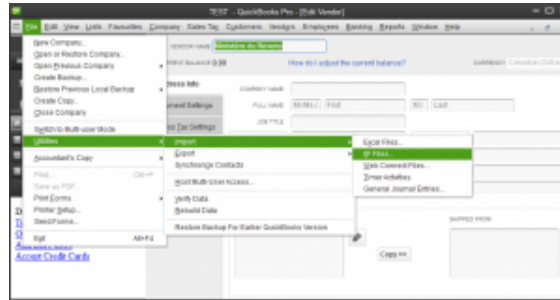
TEST - QuickBooks Pro - [Edit Vendor]

File Edit View Lists Favourites Company Sales Tax Customers Vendors Employees Banking Reports Window Help

New Company...
Open or Restore Company...
Open Previous Company
Create Backup...
Restore Previous Local Backup
Create Copy...
Close Company
Switch to Multi-user Mode
Utilities
Accountant's Copy
Print... Ctrl+P
Save as PDF...
Print Forms
Printer Setup...
Send Forms...
Exit Alt+F4

VENDOR NAME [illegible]
OPENING BALANCE 0.00
How do I adjust the current balance?
CURRENCY Canadian Dollar

Address Info
Payment Settings
Sales Tax Settings

COMPANY NAME
FULL NAME Mr./Ms./... First M.I. Last
JOB TITLE

Import
Export
Synchronize Contacts
Host Multi-User Access...
Verify Data
Rebuild Data
Restore Backup For Earlier QuickBooks Version

Excel Files...
IIF Files...
Web Connect Files...
Timer Activities
General Journal Entries...

SHIPPED FROM

Copy >>

Accept Credit Cards